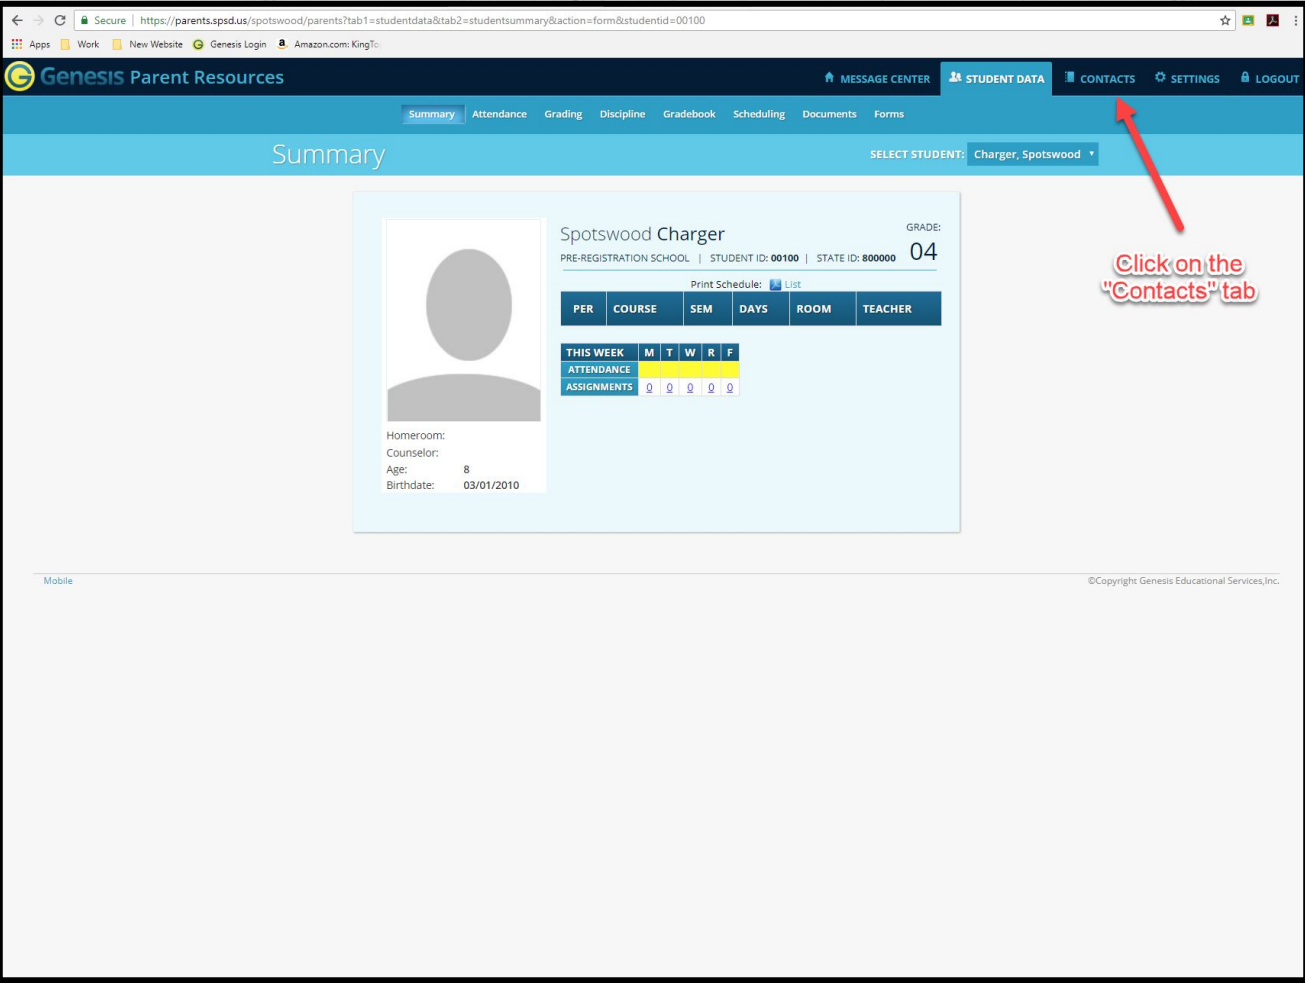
Secure | https://parents.spsd.us/spotswood/parents?tab1=studentdata&tab2=studentsummary&action=form&studentid=00100

Apps Work New Website Genesis Login Amazon.com: KingTo

Genesis Parent Resources

MESSAGE CENTER STUDENT DATA CONTACTS SETTINGS LOGOUT

Summary Attendance Grading Discipline Gradebook Scheduling Documents Forms

Summary

SELECT STUDENT: Charger, Spotswood

Click on the "Contacts" tab

Spotswood Charger

GRADE: 04

PRE-REGISTRATION SCHOOL | STUDENT ID: 00100 | STATE ID: 800000

Print Schedule: List

| PER | COURSE | SEM | DAYS | ROOM | TEACHER |
|---|---|---|---|---|---|

| THIS WEEK | M | T | W | R | F |
|---|---|---|---|---|---|
| ATTENDANCE | | | | | |
| ASSIGNMENTS | 0 | 0 | 0 | 0 | 0 |

Homeroom:
Counselor:
Age: 8
Birthdate: 03/01/2010

Mobile

©Copyright Genesis Educational Services,Inc.